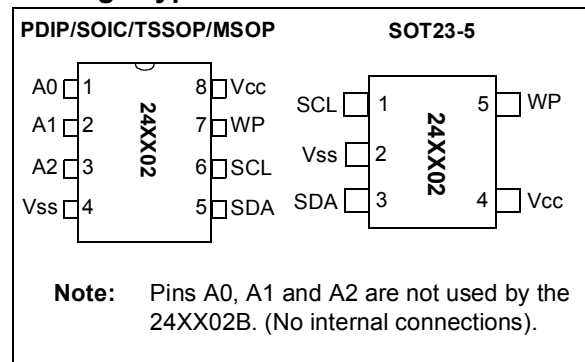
PDIP/SOIC/TSSOP/MSOP

SOT23-5

A0 1
A1 2
A2 3
Vss 4
24XX02
8 Vcc
7 WP
6 SCL
5 SDA

SCL 1
Vss 2
SDA 3
24XX02
5 WP
4 Vcc

Note: Pins A0, A1 and A2 are not used by the 24XX02B. (No internal connections).